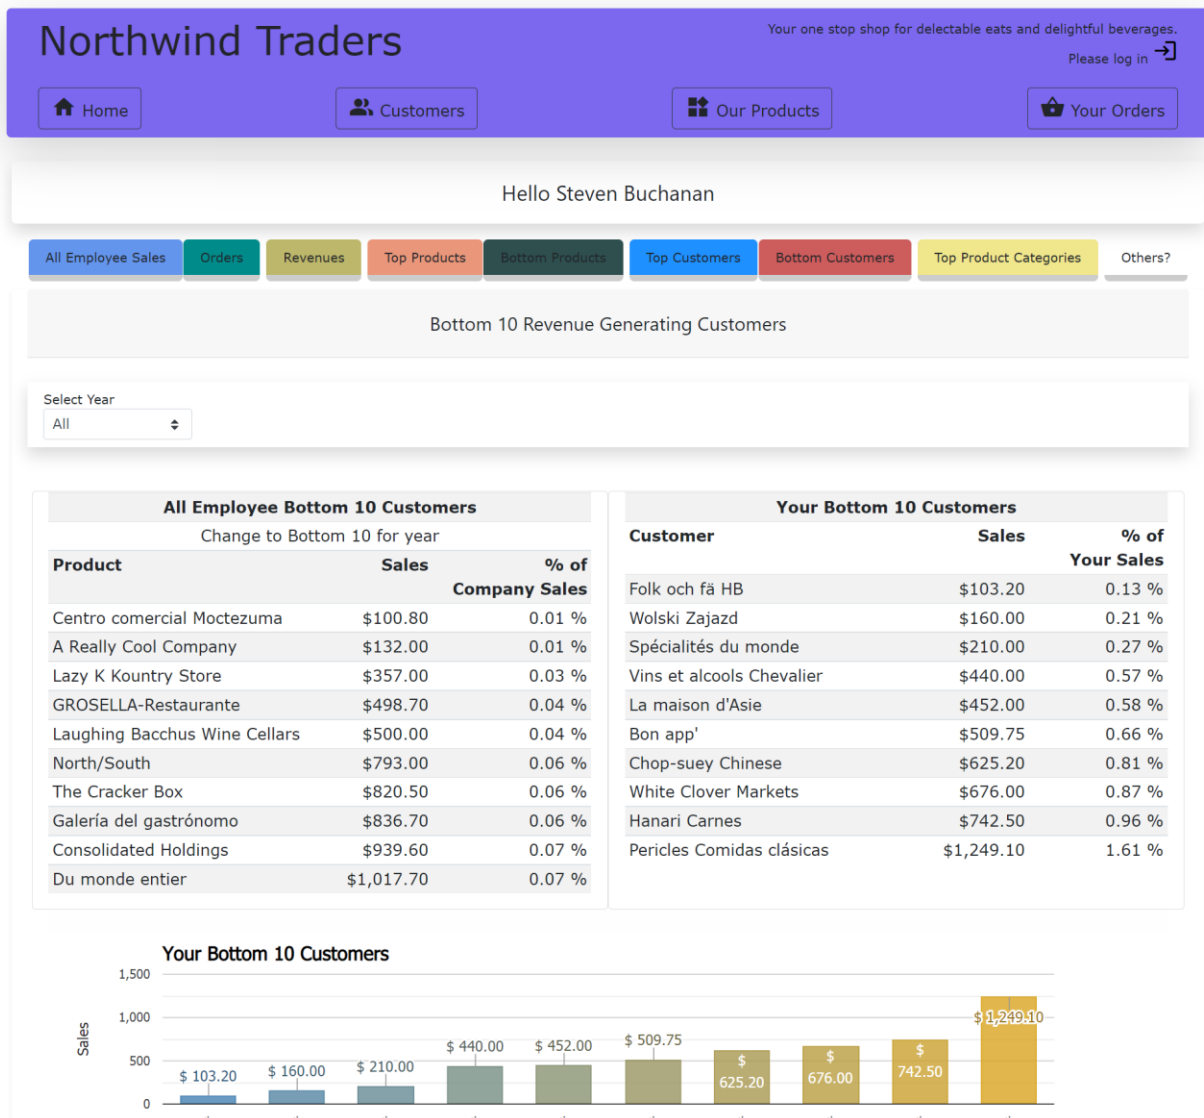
Northwind Traders

Your one stop shop for delectable eats and delightful beverages.

Please log in

Home Customers Our Products Your Orders

Hello Steven Buchanan

All Employee Sales Orders Revenues Top Products Bottom Products Top Customers Bottom Customers Top Product Categories Others?

Bottom 10 Revenue Generating Customers

Select Year
All

All Employee Bottom 10 Customers

Change to Bottom 10 for year

| Product | Sales | % of Company Sales |
|---|---|---|
| Centro comercial Moctezuma | \$100.80 | 0.01 % |
| A Really Cool Company | \$132.00 | 0.01 % |
| Lazy K Kountry Store | \$357.00 | 0.03 % |
| GROSELLA-Restaurante | \$498.70 | 0.04 % |
| Laughing Bacchus Wine Cellars | \$500.00 | 0.04 % |
| North/South | \$793.00 | 0.06 % |
| The Cracker Box | \$820.50 | 0.06 % |
| Galería del gastrónomo | \$836.70 | 0.06 % |
| Consolidated Holdings | \$939.60 | 0.07 % |
| Du monde entier | \$1,017.70 | 0.07 % |

Your Bottom 10 Customers

| Customer | Sales | % of Your Sales |
|---|---|---|
| Folk och fä HB | \$103.20 | 0.13 % |
| Wolski Zajazd | \$160.00 | 0.21 % |
| Spécialités du monde | \$210.00 | 0.27 % |
| Vins et alcools Chevalier | \$440.00 | 0.57 % |
| La maison d'Asie | \$452.00 | 0.58 % |
| Bon app' | \$509.75 | 0.66 % |
| Chop-suey Chinese | \$625.20 | 0.81 % |
| White Clover Markets | \$676.00 | 0.87 % |
| Hanari Carnes | \$742.50 | 0.96 % |
| Pericles Comidas clásicas | \$1,249.10 | 1.61 % |

Your Bottom 10 Customers

Sales
1,500
1,000
500
0

\$ 103.20 \$ 160.00 \$ 210.00 \$ 440.00 \$ 452.00 \$ 509.75 \$ 625.20 \$ 676.00 \$ 742.50 \$ 1,249.10